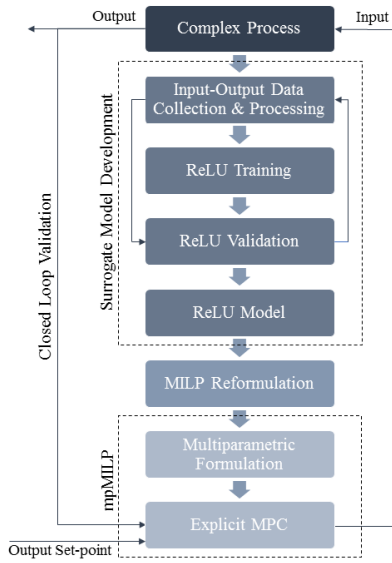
Output

Complex Process

Input

Surrogate Model Development

Input-Output Data Collection & Processing

ReLU Training

ReLU Validation

ReLU Model

Closed Loop Validation

MILP Reformulation

mpMILP

Multiparametric Formulation

Explicit MPC

Output Set-point